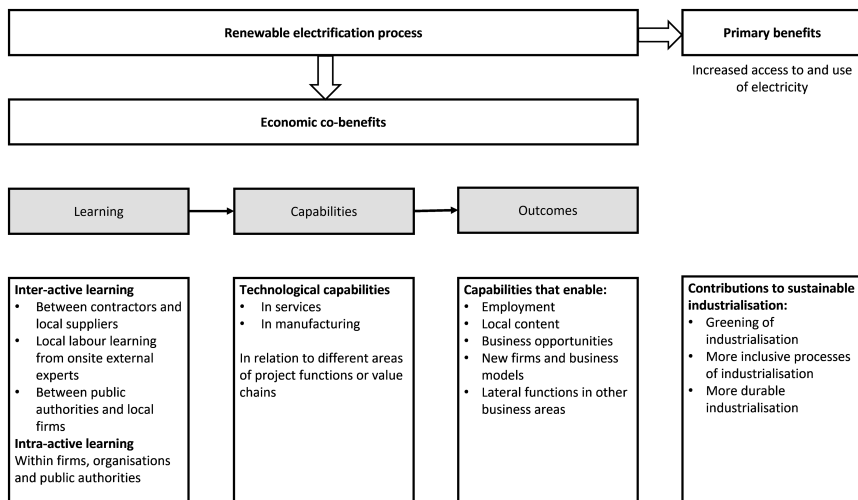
Renewable electrification process

Primary benefits

Increased access to and use of electricity

Economic co-benefits

Learning

Capabilities

Outcomes

**Inter-active learning**
- Between contractors and local suppliers
- Local labour learning from onsite external experts
- Between public authorities and local firms

**Intra-active learning**
Within firms, organisations and public authorities

**Technological capabilities**
- In services
- In manufacturing

In relation to different areas of project functions or value chains

**Capabilities that enable:**
- Employment
- Local content
- Business opportunities
- New firms and business models
- Lateral functions in other business areas

**Contributions to sustainable industrialisation:**
- Greening of industrialisation
- More inclusive processes of industrialisation
- More durable industrialisation